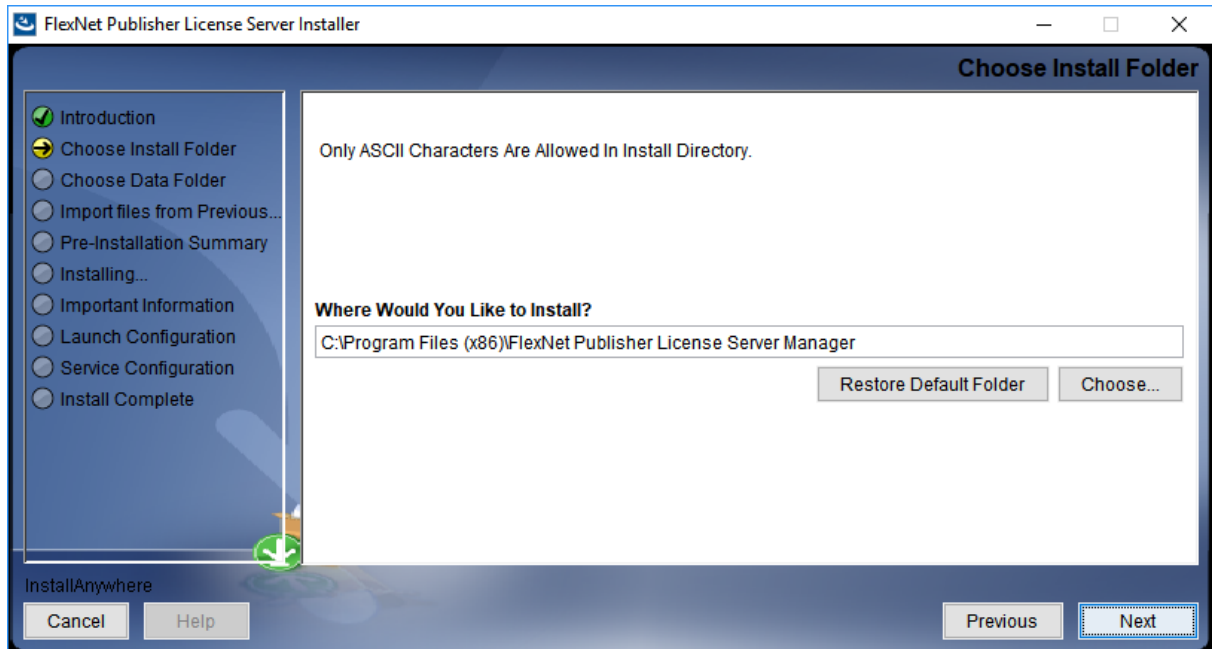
FlexNet Publisher License Server Installer

Choose Install Folder

Introduction
Choose Install Folder
Choose Data Folder
Import files from Previous...
Pre-Installation Summary
Installing...
Important Information
Launch Configuration
Service Configuration
Install Complete

Only ASCII Characters Are Allowed In Install Directory.

Where Would You Like to Install?

C:\Program Files (x86)\FlexNet Publisher License Server Manager

Restore Default Folder
Choose...

InstallAnywhere

Cancel
Help
Previous
Next